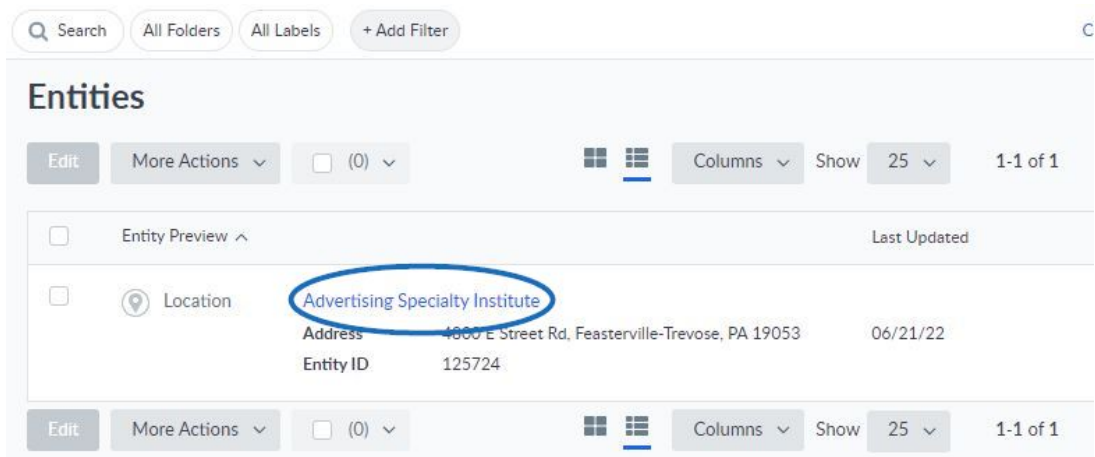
Search All Folders All Labels + Add Filter C

Entities

Edit More Actions (0) Columns Show 25 1-1 of 1

| | Entity Preview | | Last Updated |
|---|---|---|---|
| | Location | Advertising Specialty Institute<br>Address 4800 E Street Rd, Feasterville-Trevose, PA 19053<br>Entity ID 125724 | 06/21/22 |

Edit More Actions (0) Columns Show 25 1-1 of 1